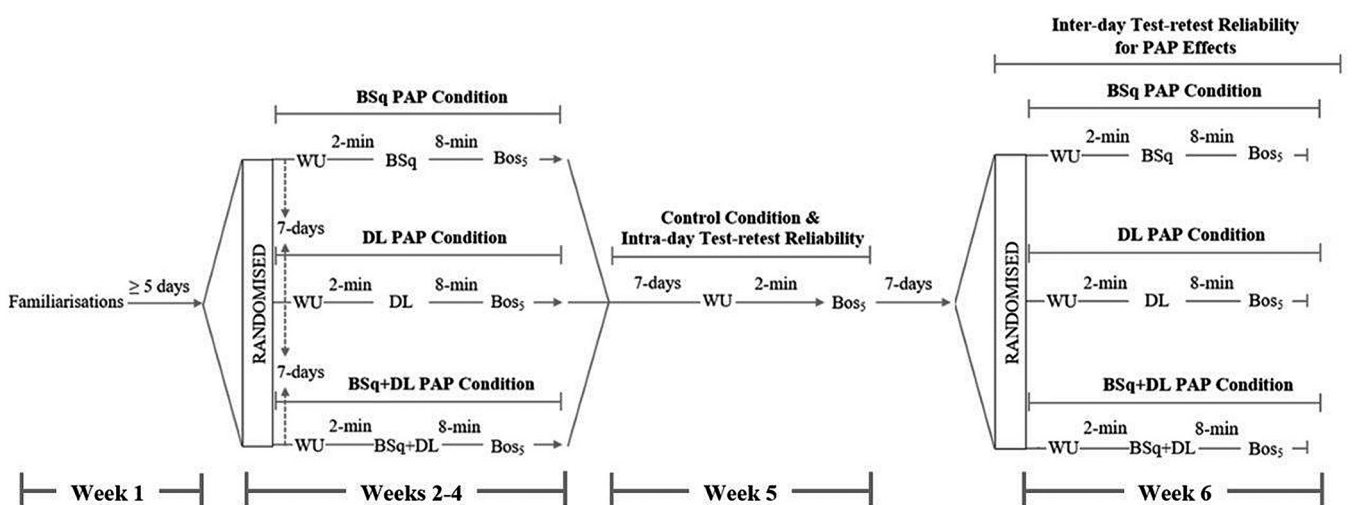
Inter-day Test-retest Reliability for PAP Effects

BSq PAP Condition

2-min 8-min
WU BSq $Bos_5$

7-days

DL PAP Condition

2-min 8-min
WU DL $Bos_5$

7-days

BSq+DL PAP Condition

2-min 8-min
WU BSq+DL $Bos_5$

RANDOMISED

Familiarisations $\geq$ 5 days

Control Condition & Intra-day Test-retest Reliability

7-days WU 2-min $Bos_5$ 7-days

RANDOMISED

BSq PAP Condition

2-min 8-min
WU BSq $Bos_5$

DL PAP Condition

2-min 8-min
WU DL $Bos_5$

BSq+DL PAP Condition

2-min 8-min
WU BSq+DL $Bos_5$

Week 1

Weeks 2-4

Week 5

Week 6